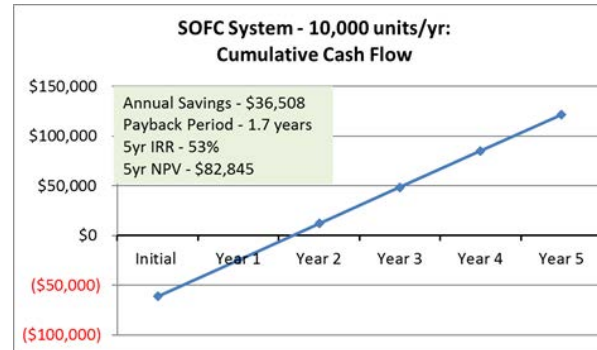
SOFC System - 10,000 units/yr:
Cumulative Cash Flow

Annual Savings - $36,508
Payback Period - 1.7 years
5yr IRR - 53%
5yr NPV - $82,845

$150,000
$100,000
$50,000
$0
($50,000)
($100,000)

Initial
Year 1
Year 2
Year 3
Year 4
Year 5